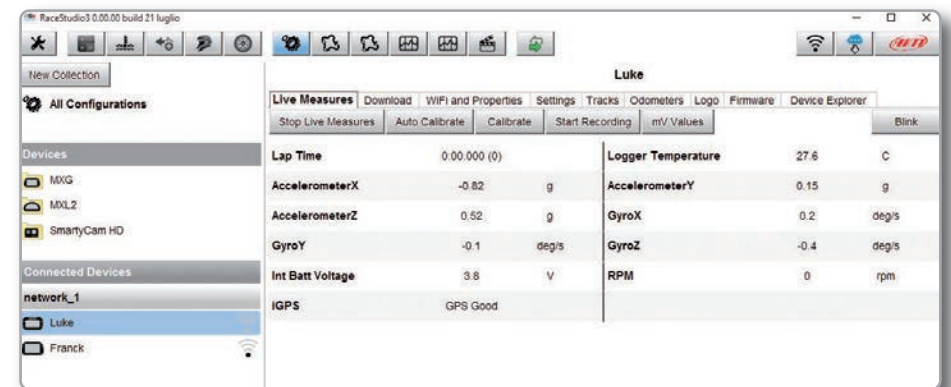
RaceStudio3 0.00.00 build 21 luglio

New Collection

All Configurations

Devices

MXG

MXL2

SmartyCam HD

Connected Devices

network_1

Luke

Franck

Luke

Live Measures | Download | WiFi and Properties | Settings | Tracks | Odometers | Logo | Firmware | Device Explorer

Stop Live Measures | Auto Calibrate | Calibrate | Start Recording | mV Values | Blink

| | | | | | |
|---|---|---|---|---|---|
| Lap Time | 0:00.000 (0) | | Logger Temperature | 27.6 | C |
| AccelerometerX | -0.82 | g | AccelerometerY | 0.15 | g |
| AccelerometerZ | 0.52 | g | GyroX | 0.2 | deg/s |
| GyroY | -0.1 | deg/s | GyroZ | -0.4 | deg/s |
| Int Batt Voltage | 3.8 | V | RPM | 0 | rpm |
| IGPS | GPS Good | | | | |